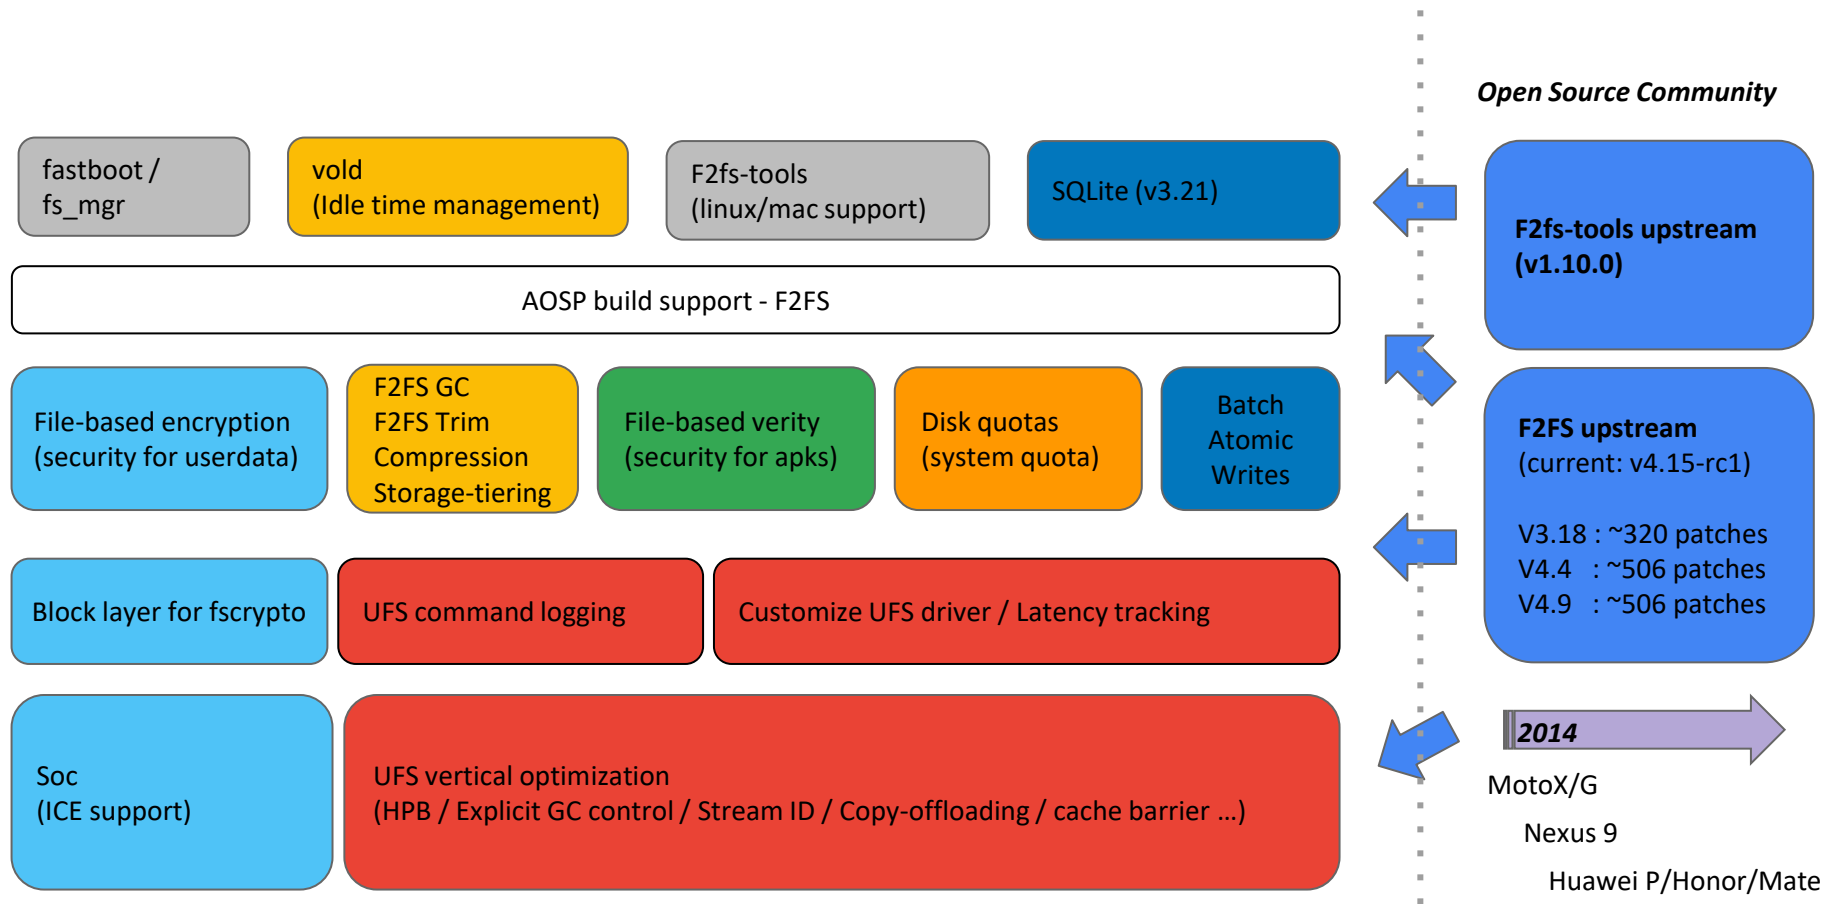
Open Source Community

fastboot / fs_mgr

vold (Idle time management)

F2fs-tools (linux/mac support)

SQLite (v3.21)

F2fs-tools upstream (v1.10.0)

AOSP build support - F2FS

File-based encryption (security for userdata)

F2FS GC
F2FS Trim
Compression
Storage-tiering

File-based verity (security for apks)

Disk quotas (system quota)

Batch Atomic Writes

F2FS upstream
(current: v4.15-rc1)

V3.18 : ~320 patches
V4.4 : ~506 patches
V4.9 : ~506 patches

Block layer for fscrypto

UFS command logging

Customize UFS driver / Latency tracking

Soc (ICE support)

UFS vertical optimization
(HPB / Explicit GC control / Stream ID / Copy-offloading / cache barrier …)

2014

MotoX/G

Nexus 9

Huawei P/Honor/Mate